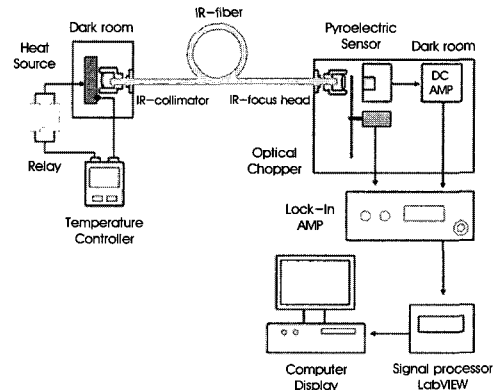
Dark room

IR-fiber

Pyroelectric Sensor

Dark room

Heat Source

DC AMP

IR-collimator

IR-focus head

Relay

Optical Chopper

Temperature Controller

Lock-In AMP

Computer Display

Signal processor LabVIEW